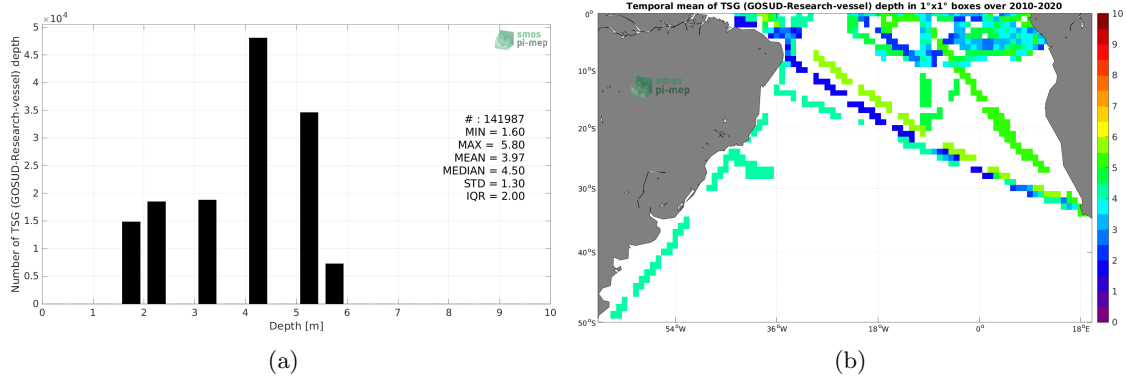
$\times 10^4$

5

4.5

4

3.5

3

2.5

2

1.5

1

0.5

0

Number of TSG (GOSUD-Research-vessel) depth

smos pi-mep

# : 141987
MIN = 1.60
MAX = 5.80
MEAN = 3.97
MEDIAN = 4.50
STD = 1.30
IQR = 2.00

0 1 2 3 4 5 6 7 8 9 10

Depth [m]

(a)

Temporal mean of TSG (GOSUD-Research-vessel) depth in 1°x1° boxes over 2010-2020

0°

10°S

20°S

30°S

40°S

50°S

54°W 36°W 18°W 0° 18°E

smos pi-mep

10

9

8

7

6

5

4

3

2

1

0

(b)